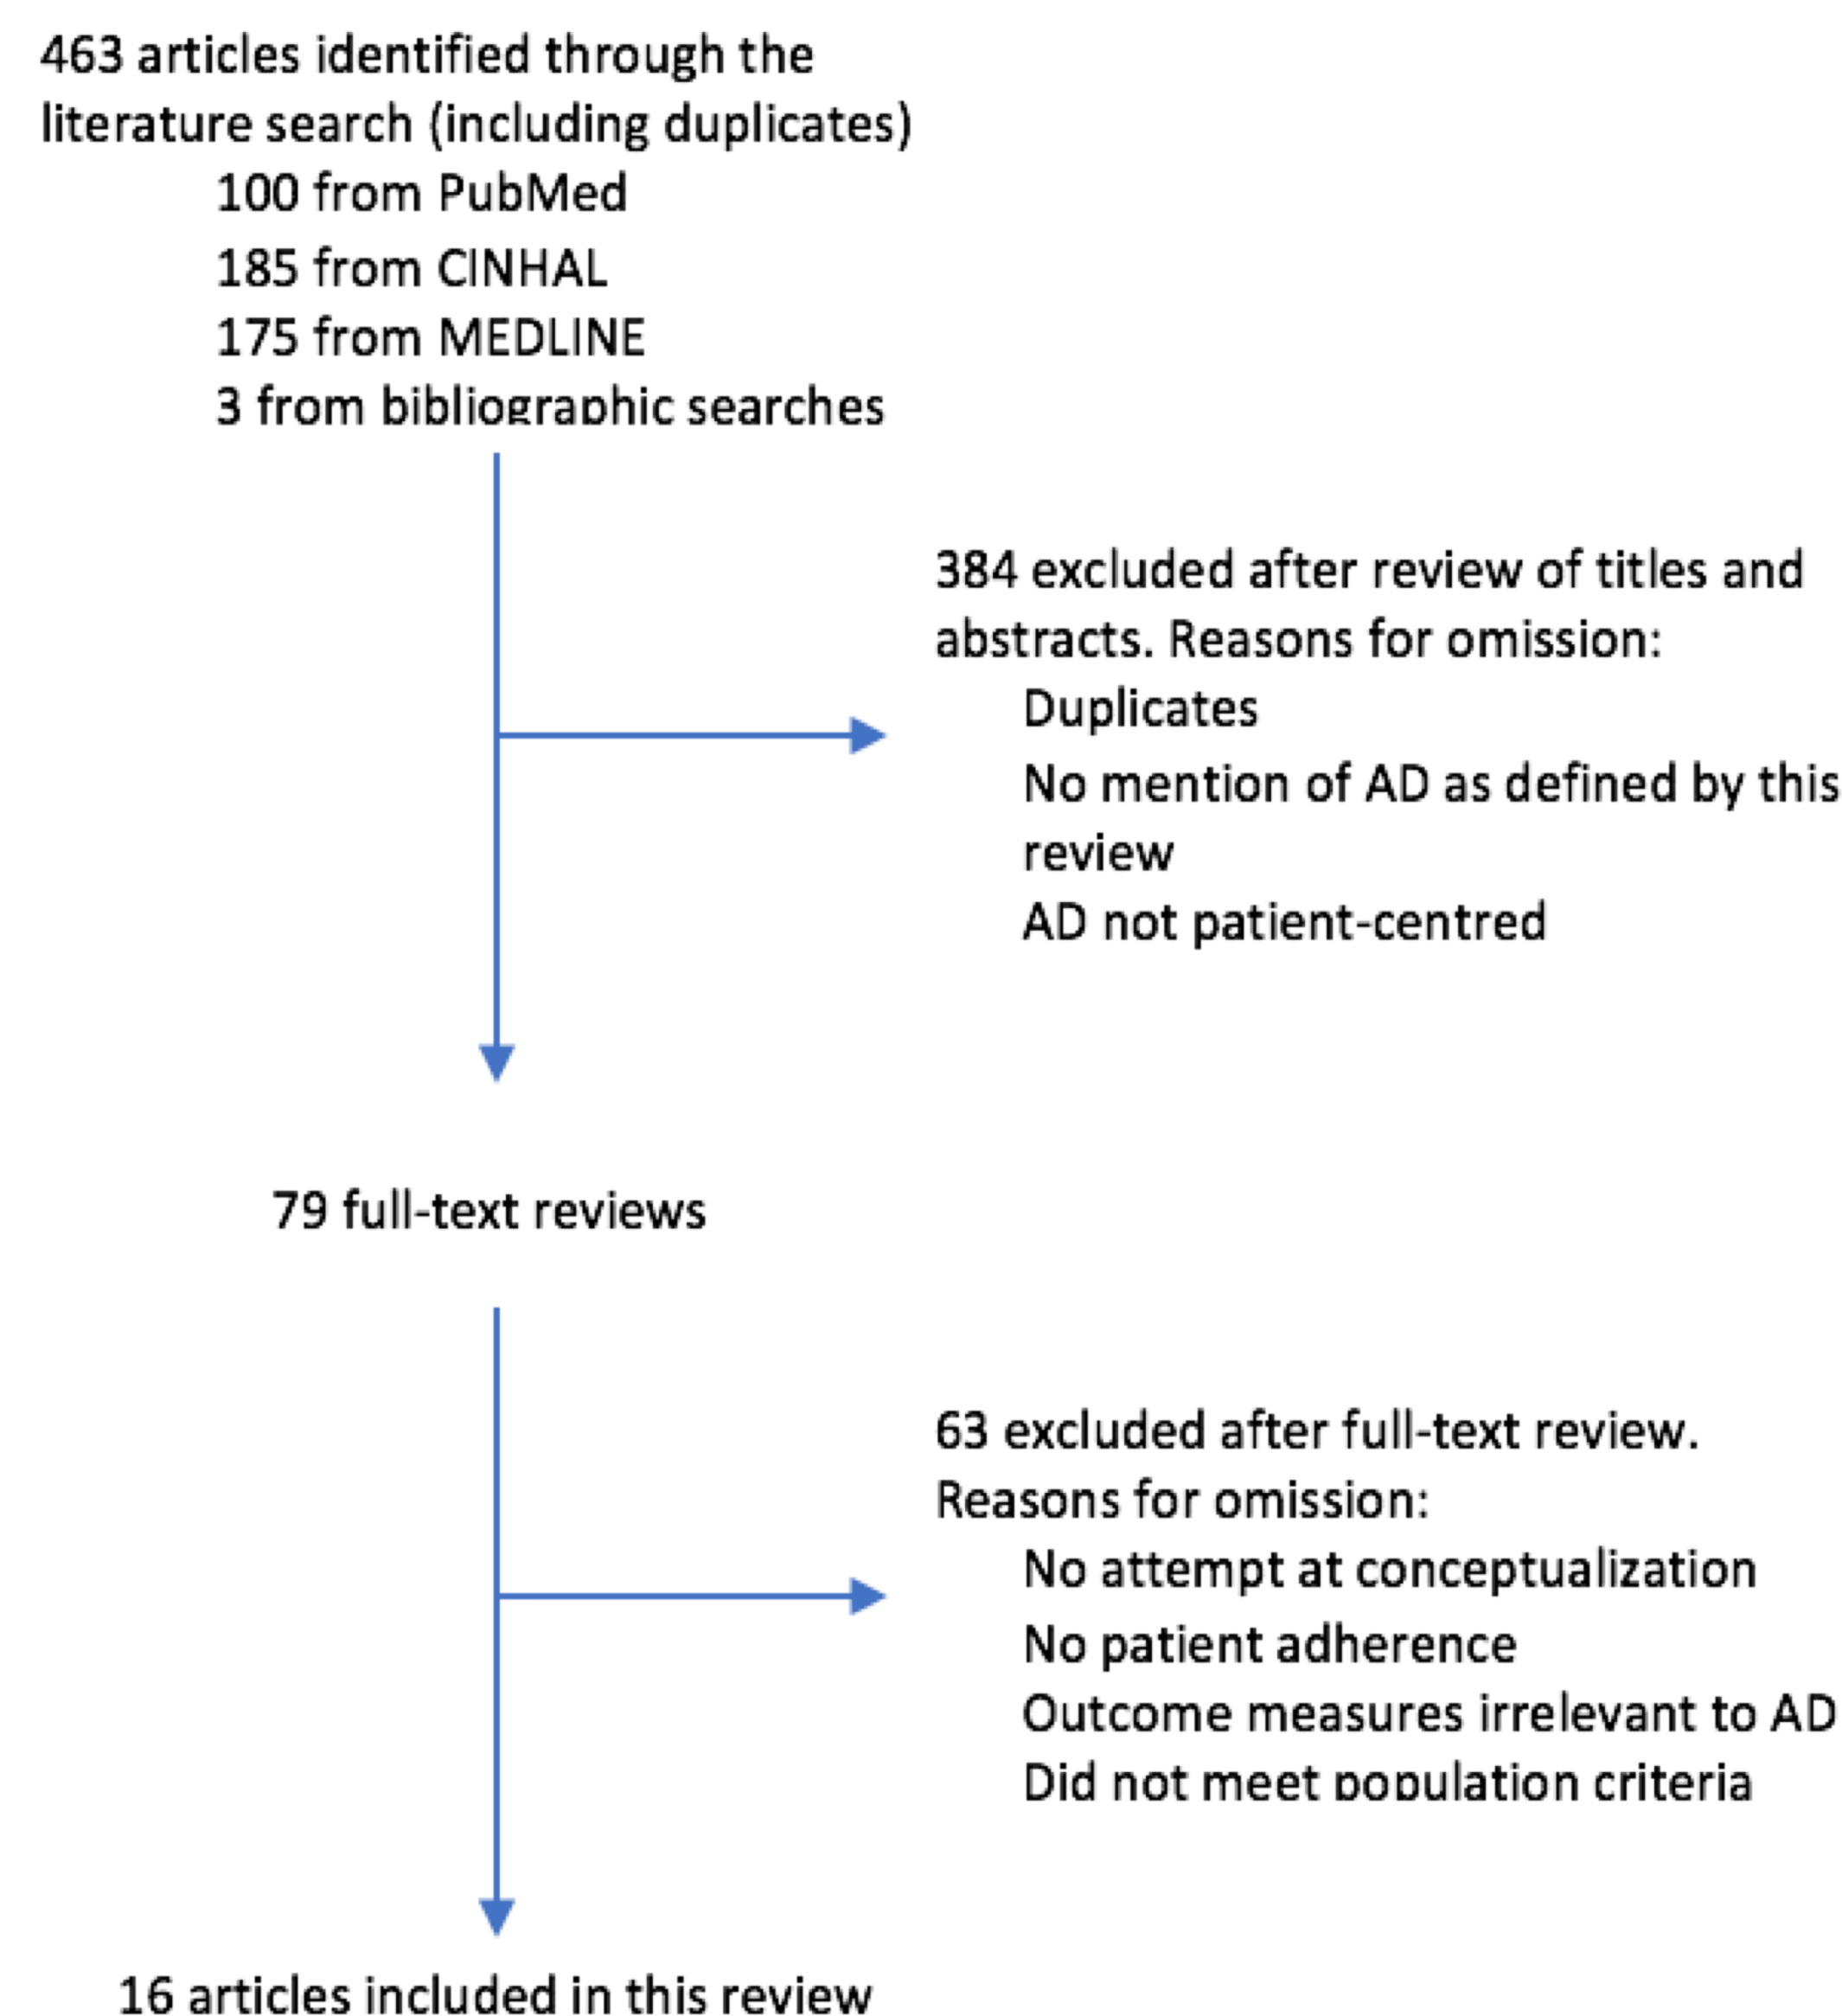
463 articles identified through the literature search (including duplicates)
100 from PubMed
185 from CINHAL
175 from MEDLINE
3 from bibliographic searches

384 excluded after review of titles and abstracts. Reasons for omission:
Duplicates
No mention of AD as defined by this review
AD not patient-centred

79 full-text reviews

63 excluded after full-text review. Reasons for omission:
No attempt at conceptualization
No patient adherence
Outcome measures irrelevant to AD
Did not meet population criteria

16 articles included in this review